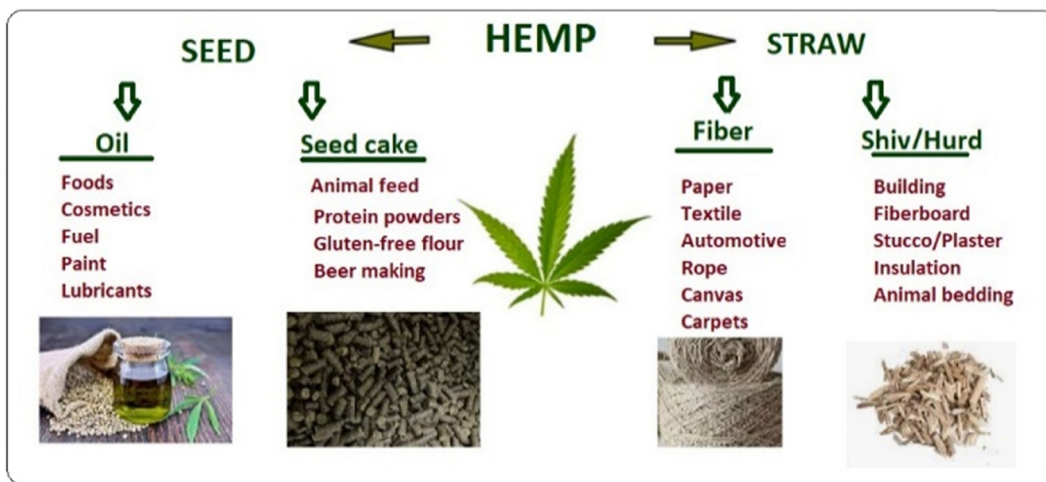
SEED

HEMP

STRAW

Oil

Foods
Cosmetics
Fuel
Paint
Lubricants

Seed cake

Animal feed
Protein powders
Gluten-free flour
Beer making

Fiber

Paper
Textile
Automotive
Rope
Canvas
Carpets

Shiv/Hurd

Building
Fiberboard
Stucco/Plaster
Insulation
Animal bedding